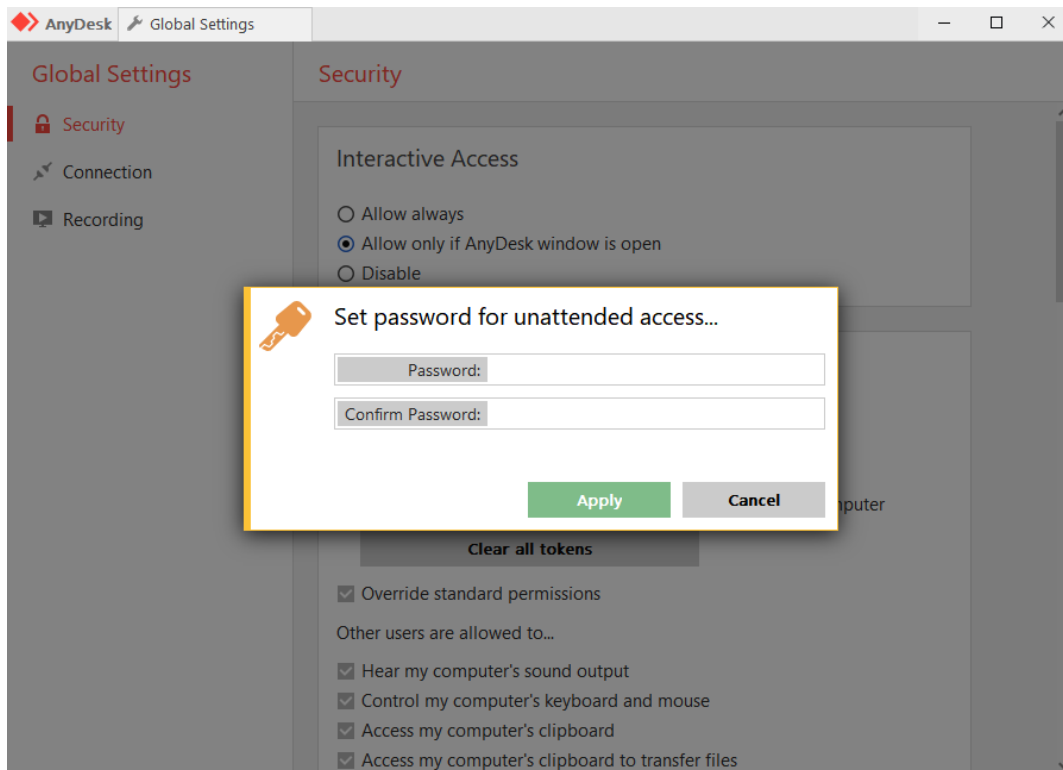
AnyDesk Global Settings

Global Settings

Security

Connection

Recording

Security

Interactive Access

Allow always

Allow only if AnyDesk window is open

Disable

Set password for unattended access...

Password:

Confirm Password:

Apply

Cancel

nputer

Clear all tokens

Override standard permissions

Other users are allowed to...

Hear my computer's sound output

Control my computer's keyboard and mouse

Access my computer's clipboard

Access my computer's clipboard to transfer files